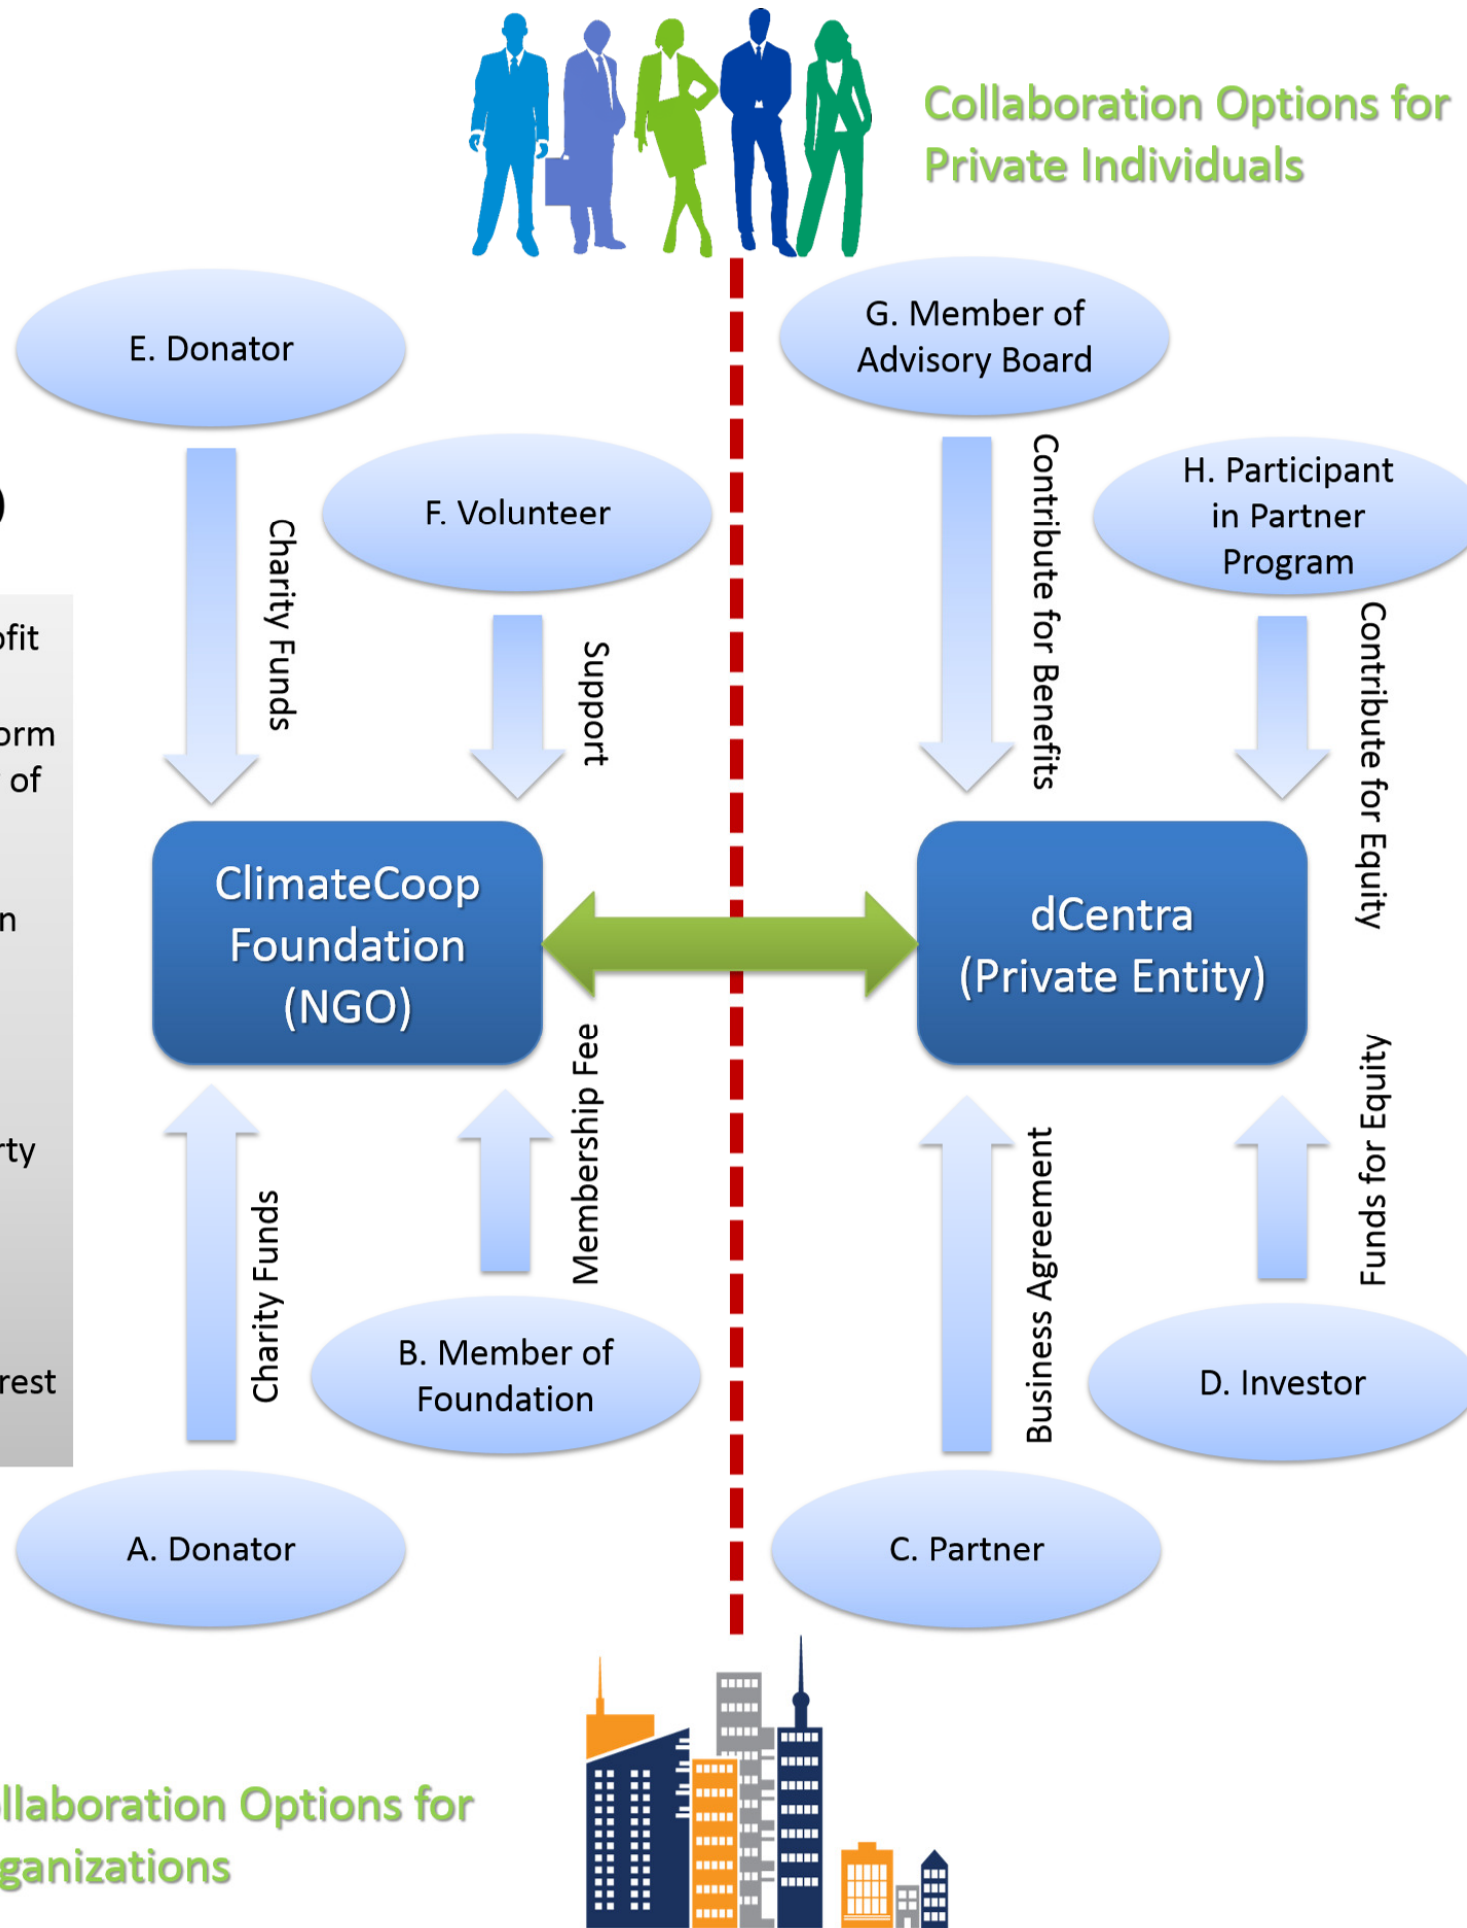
Collaboration Options for Private Individuals

E. Donator

G. Member of Advisory Board

F. Volunteer

H. Participant in Partner Program

Charity Funds

Support

Contribute for Benefits

Contribute for Equity

)

ofit

orm of

n

rty

rest

ClimateCoop Foundation (NGO)

dCentra (Private Entity)

Charity Funds

Membership Fee

Business Agreement

Funds for Equity

B. Member of Foundation

D. Investor

A. Donator

C. Partner

llaboration Options for ganizations